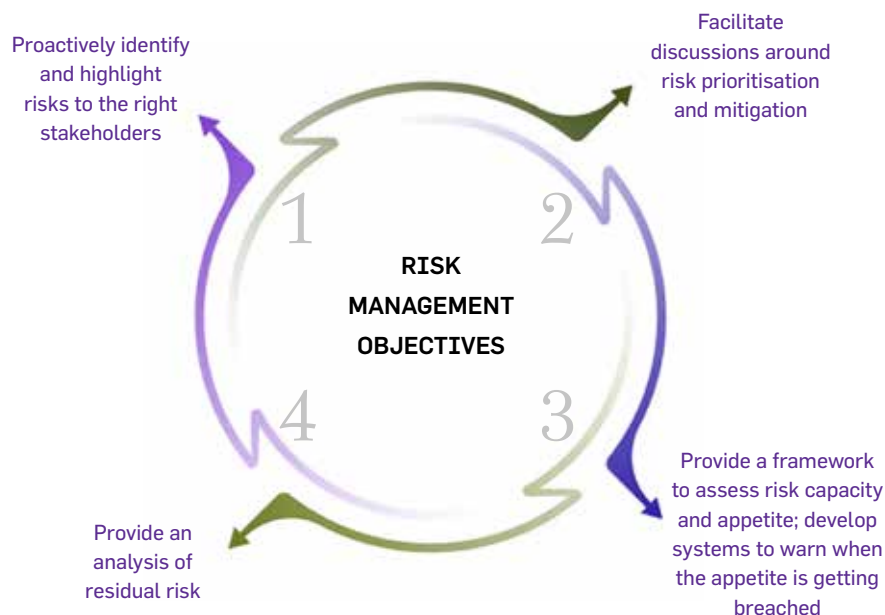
Proactively identify and highlight risks to the right stakeholders

Facilitate discussions around risk prioritisation and mitigation

1

2

RISK MANAGEMENT OBJECTIVES

4

3

Provide a framework to assess risk capacity and appetite; develop systems to warn when the appetite is getting breached

Provide an analysis of residual risk